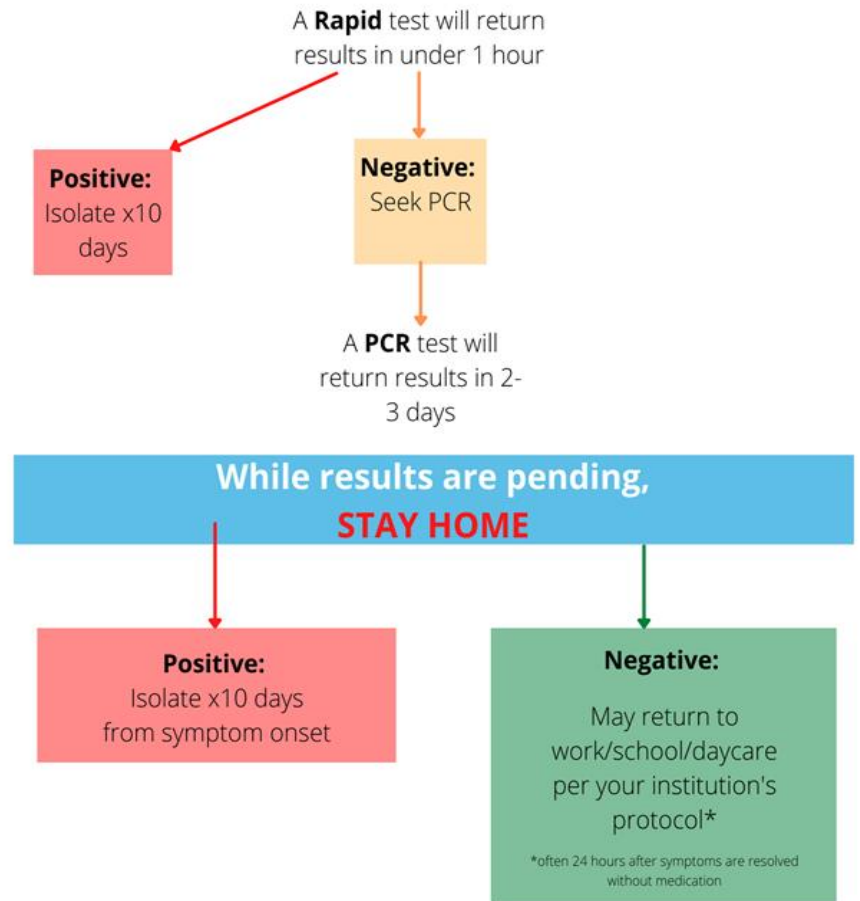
A **Rapid** test will return results in under 1 hour

**Positive:**
Isolate x10 days

**Negative:**
Seek PCR

A **PCR** test will return results in 2-3 days

While results are pending,
STAY HOME

**Positive:**
Isolate x10 days from symptom onset

**Negative:**
May return to work/school/daycare per your institution's protocol*

*often 24 hours after symptoms are resolved without medication